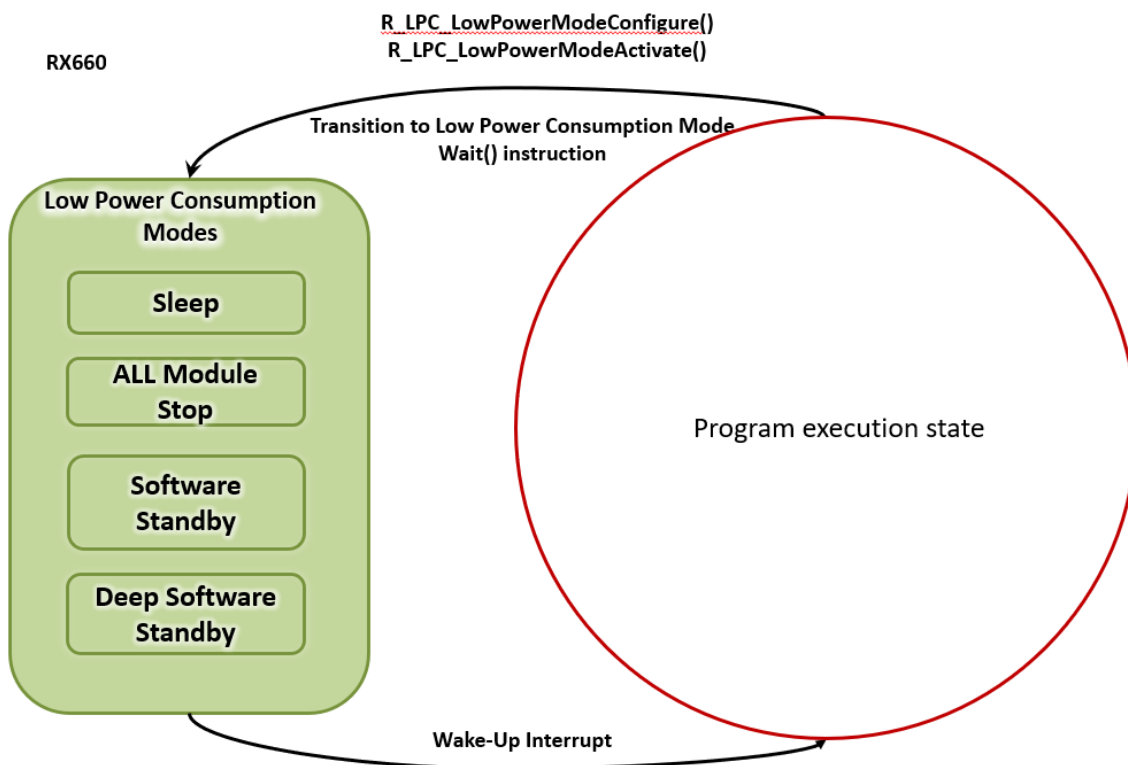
R_LPC_LowPowerModeConfigure()
R_LPC_LowPowerModeActivate()

RX660

Transition to Low Power Consumption Mode
Wait() instruction

Low Power Consumption Modes

Sleep

ALL Module Stop

Software Standby

Deep Software Standby

Program execution state

Wake-Up Interrupt